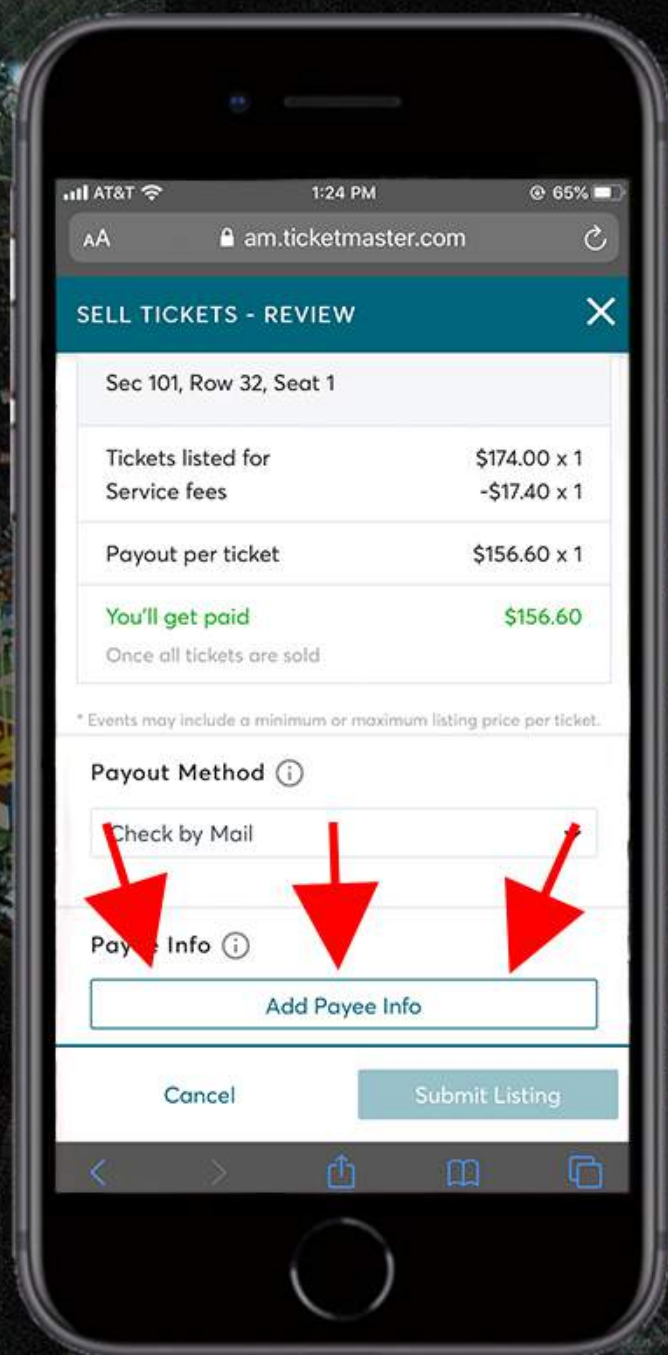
AT&T 1:24 PM 65%

AA am.ticketmaster.com

SELL TICKETS - REVIEW

Sec 101, Row 32, Seat 1

| | |
|---|---|
| Tickets listed for | \$174.00 x 1 |
| Service fees | -\$17.40 x 1 |
| Payout per ticket | \$156.60 x 1 |
| You'll get paid | \$156.60 |

Once all tickets are sold

* Events may include a minimum or maximum listing price per ticket.

Payout Method

Check by Mail

Pay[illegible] Info

Add Payee Info

Cancel

Submit Listing